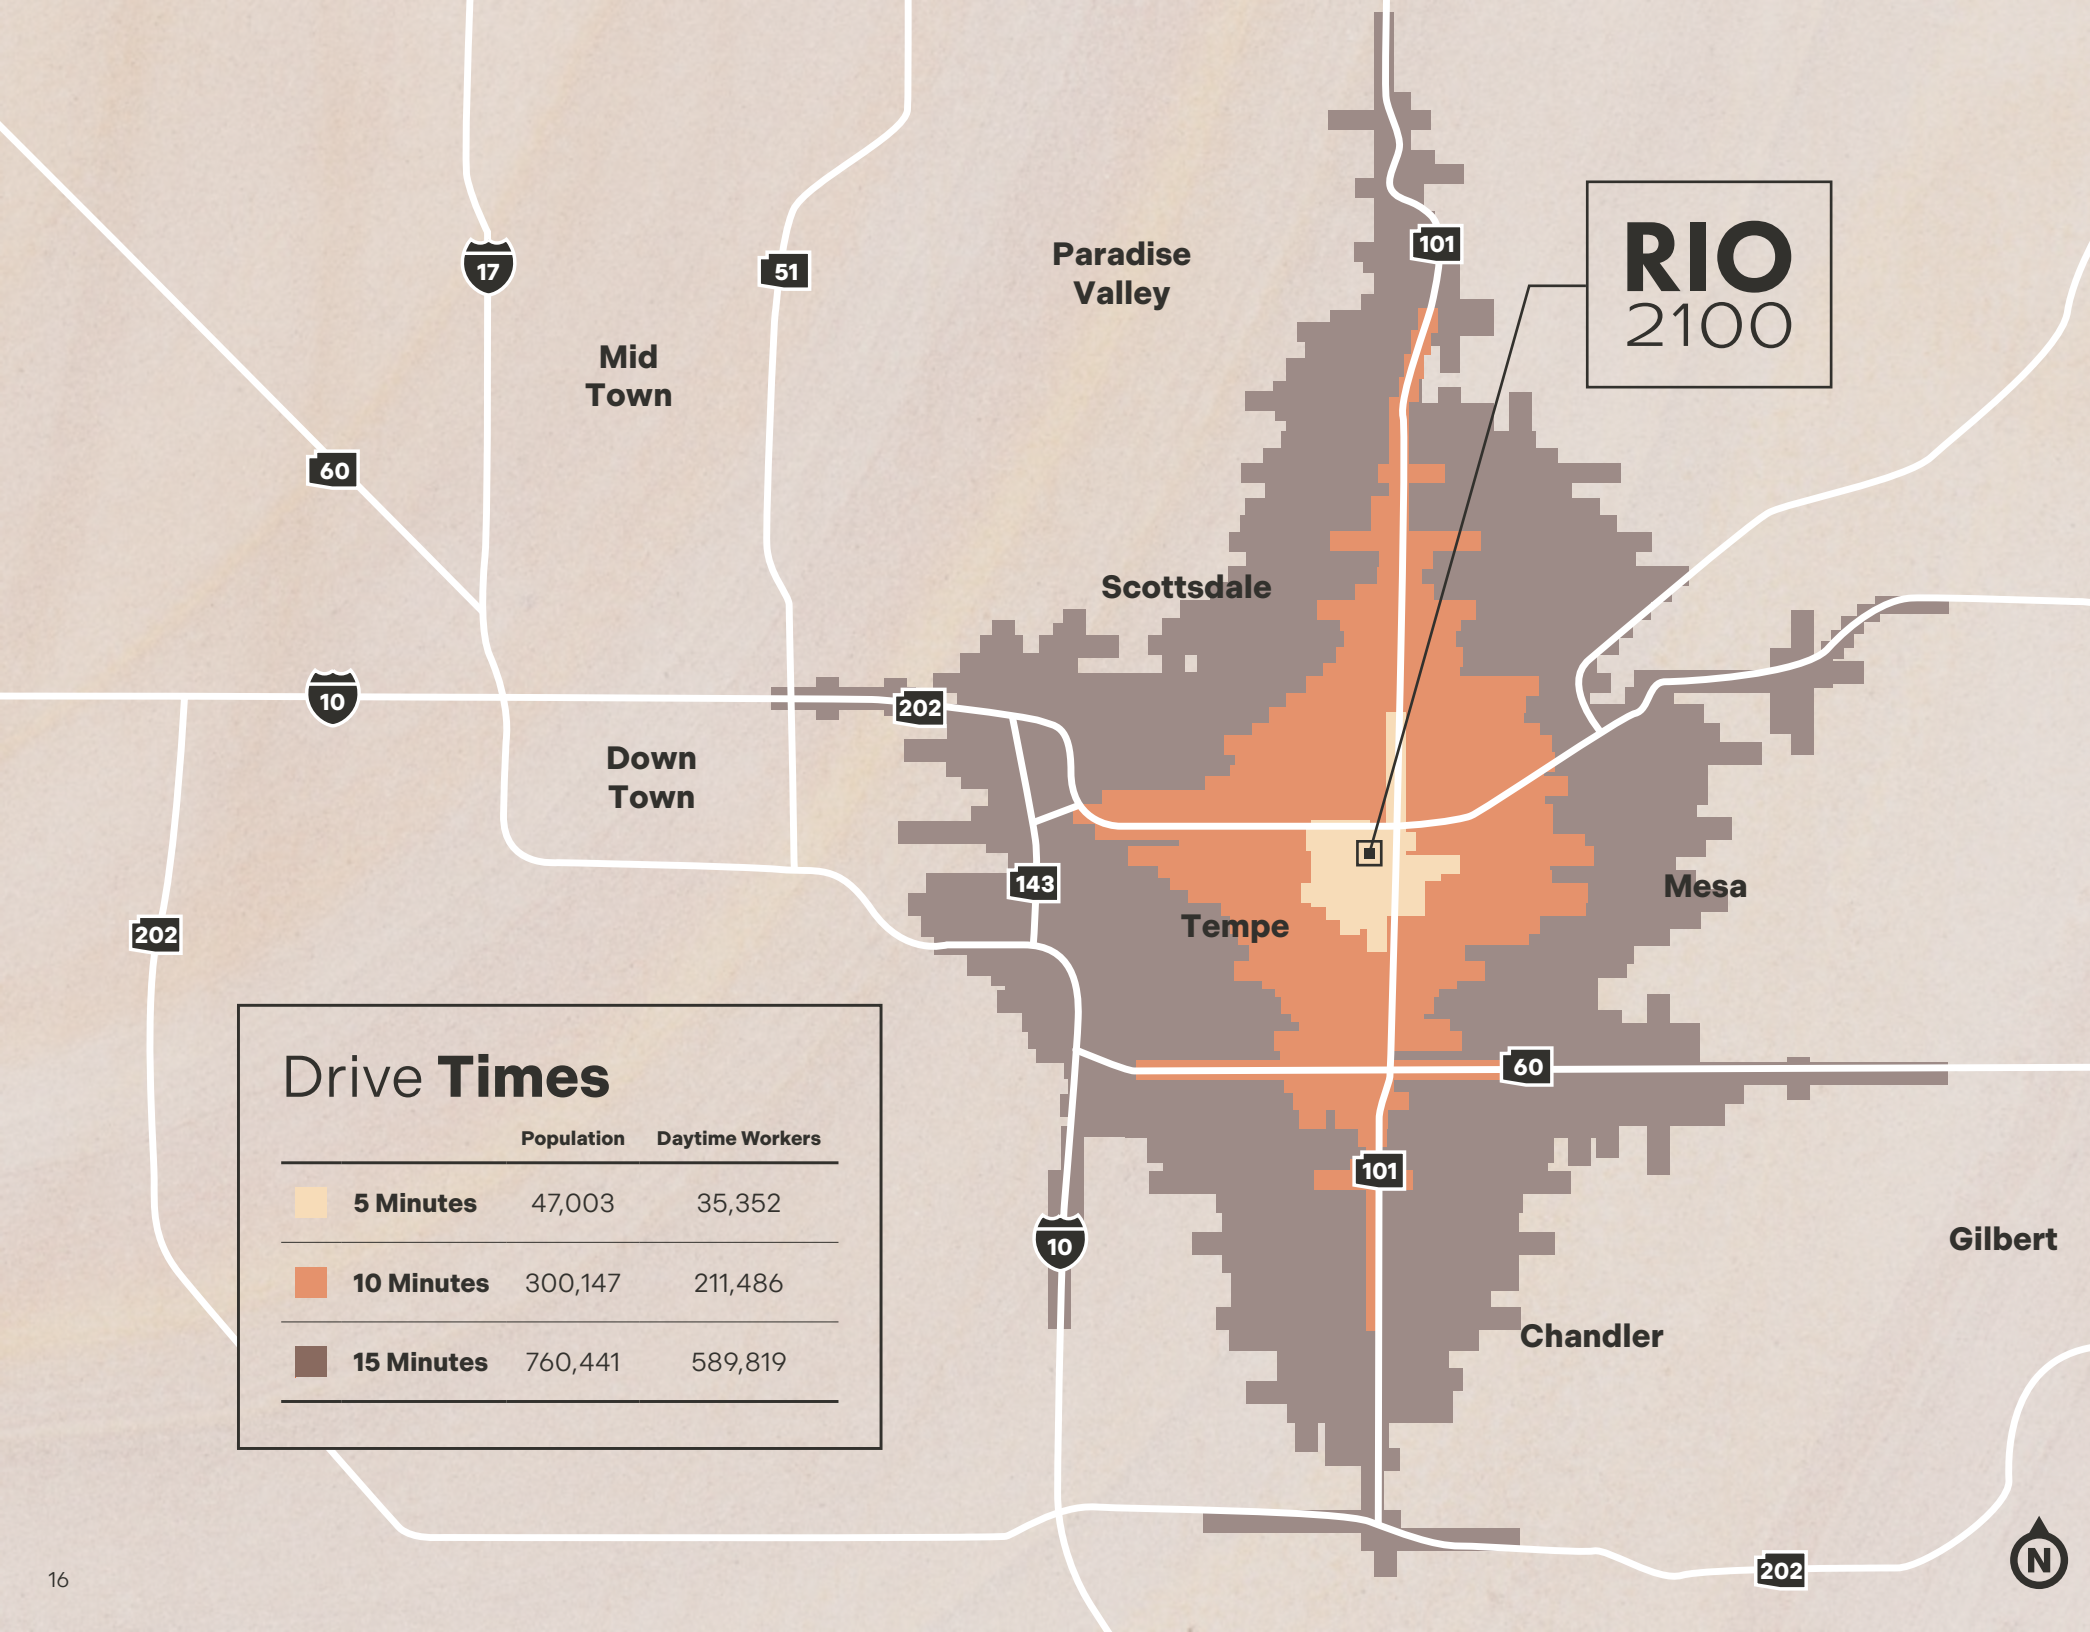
17

51

Paradise Valley

101

RIO 2100

Mid Town

60

Scottsdale

10

202

Down Town

143

Mesa

Tempe

202

60

101

10

Gilbert

Chandler

Drive Times

| | Population | Daytime Workers |
|---|---|---|
| 5 Minutes | 47,003 | 35,352 |
| 10 Minutes | 300,147 | 211,486 |
| 15 Minutes | 760,441 | 589,819 |

202

N

16